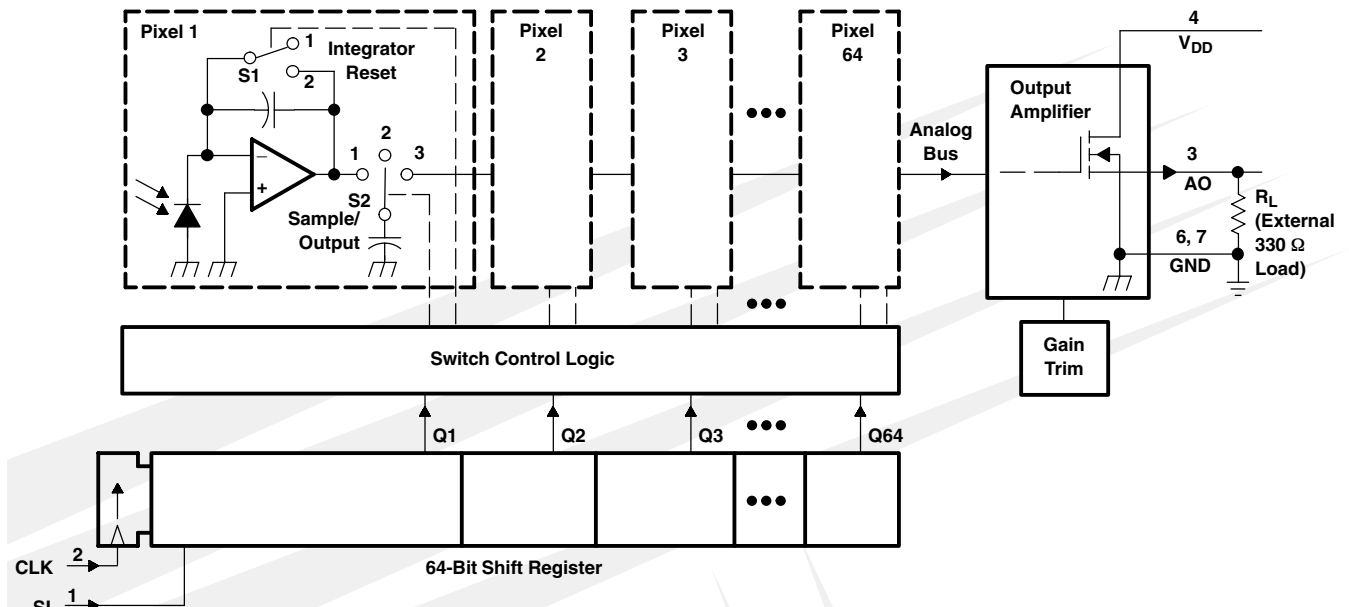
Pixel 1

1

Integrator Reset

S1

2

2

1

3

S2

Sample/ Output

Pixel 2

Pixel 3

Pixel 64

•••

Analog Bus

4

$V_{DD}$

Output Amplifier

3

AO

$R_L$ (External 330 Ω Load)

6, 7

GND

•••

Switch Control Logic

Gain Trim

Q1

Q2

Q3

•••

Q64

•••

CLK 2

SI 1

64-Bit Shift Register